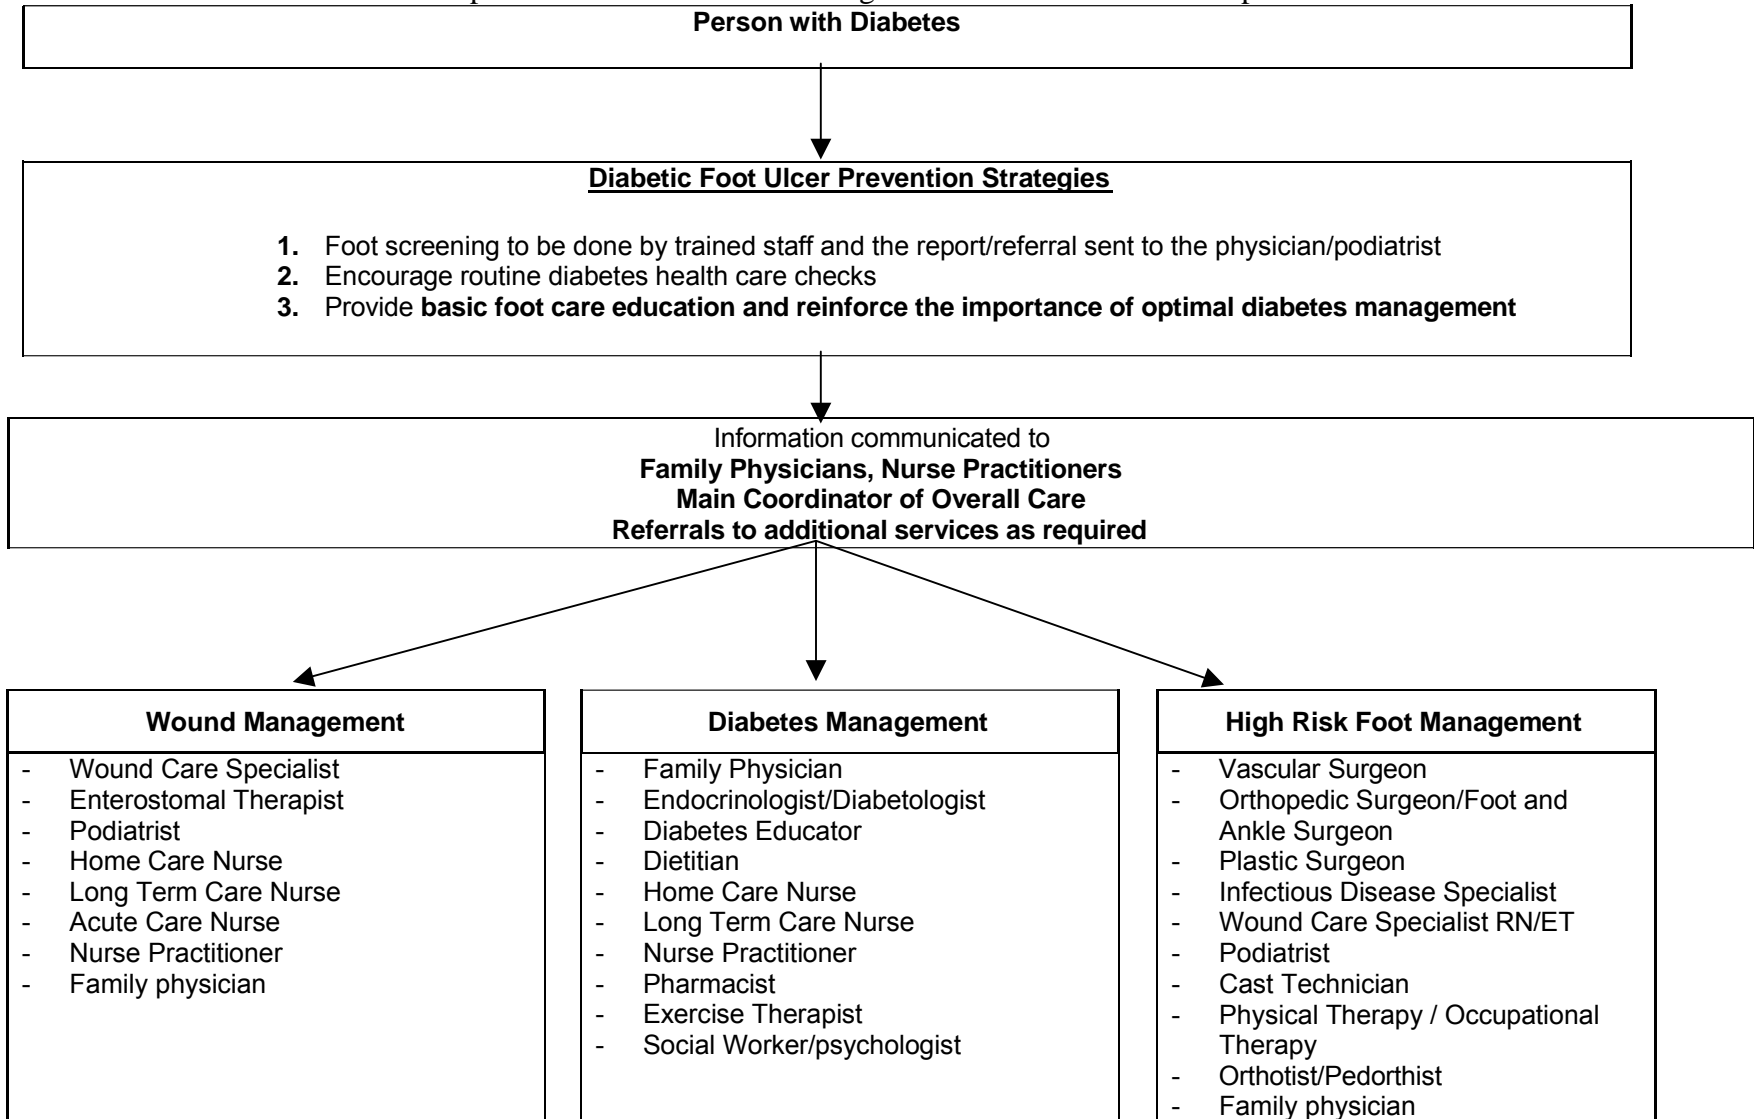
Person with Diabetes

Diabetic Foot Ulcer Prevention Strategies

1. Foot screening to be done by trained staff and the report/referral sent to the physician/podiatrist
2. Encourage routine diabetes health care checks
3. Provide basic foot care education and reinforce the importance of optimal diabetes management

Information communicated to
Family Physicians, Nurse Practitioners
Main Coordinator of Overall Care
Referrals to additional services as required

Wound Management
- Wound Care Specialist
- Enterostomal Therapist
- Podiatrist
- Home Care Nurse
- Long Term Care Nurse
- Acute Care Nurse
- Nurse Practitioner
- Family physician

Diabetes Management
- Family Physician
- Endocrinologist/Diabetologist
- Diabetes Educator
- Dietitian
- Home Care Nurse
- Long Term Care Nurse
- Nurse Practitioner
- Pharmacist
- Exercise Therapist
- Social Worker/psychologist

High Risk Foot Management
- Vascular Surgeon
- Orthopedic Surgeon/Foot and Ankle Surgeon
- Plastic Surgeon
- Infectious Disease Specialist
- Wound Care Specialist RN/ET
- Podiatrist
- Cast Technician
- Physical Therapy / Occupational Therapy
- Orthotist/Pedorthist
- Family physician